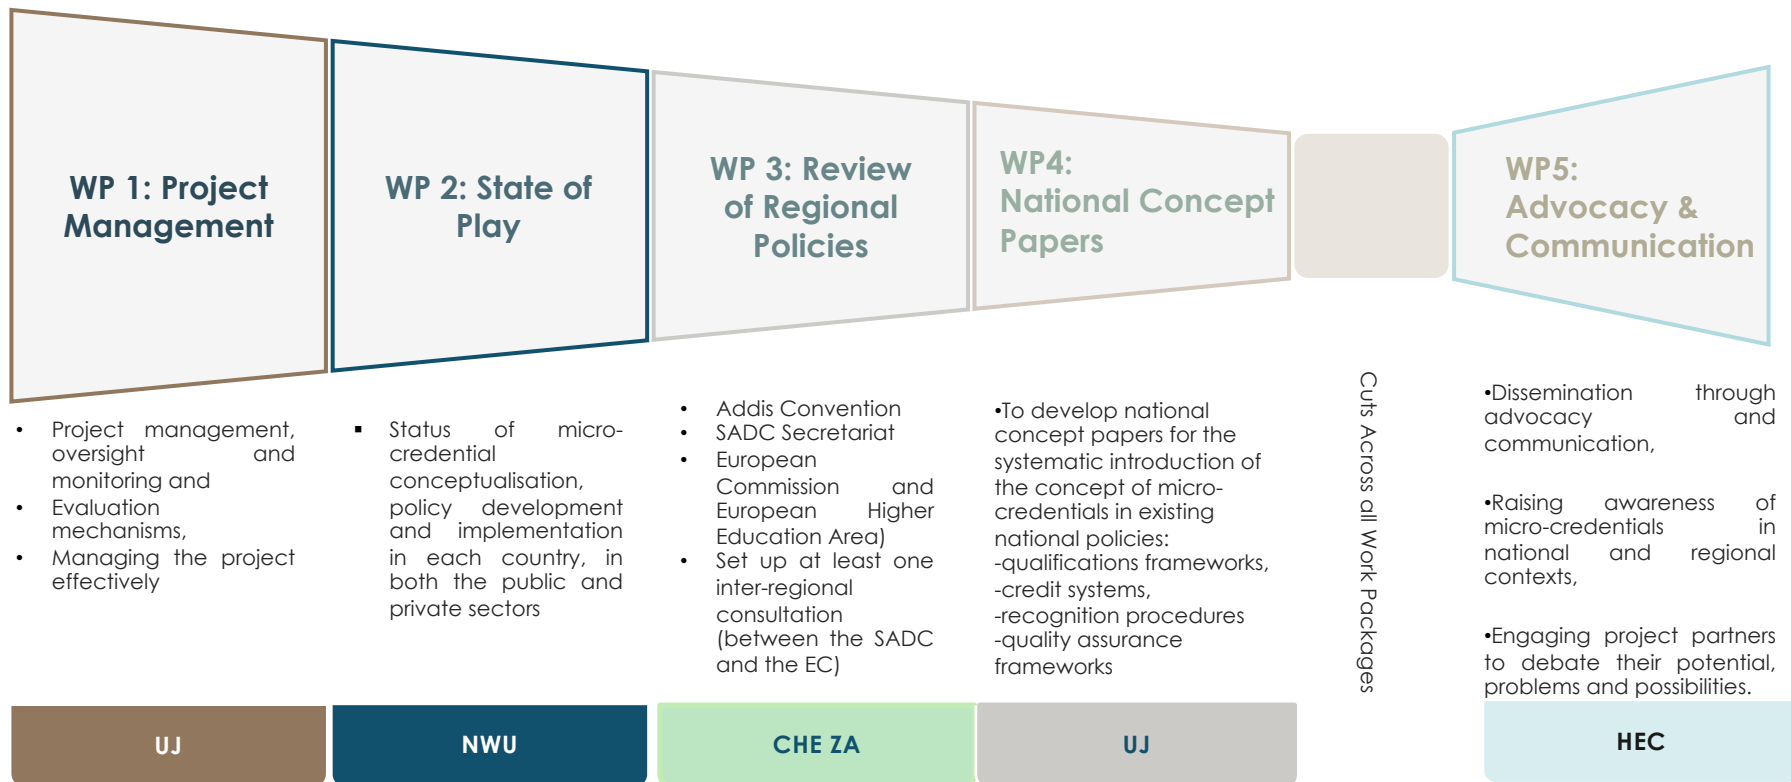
WP 1: Project Management

WP 2: State of Play

WP 3: Review of Regional Policies

WP4: National Concept Papers

WP5: Advocacy & Communication

- Project management, oversight and monitoring and
- Evaluation mechanisms,
- Managing the project effectively

- Status of micro-credential conceptualisation, policy development and implementation in each country, in both the public and private sectors

- Addis Convention
- SADC Secretariat
- European Commission and European Higher Education Area)
- Set up at least one inter-regional consultation (between the SADC and the EC)

•To develop national concept papers for the systematic introduction of the concept of micro-credentials in existing national policies:
-qualifications frameworks,
-credit systems,
-recognition procedures
-quality assurance frameworks

Cuts Across all Work Packages

•Dissemination through advocacy and communication,

•Raising awareness of micro-credentials in national and regional contexts,

•Engaging project partners to debate their potential, problems and possibilities.

UJ

NWU

CHE ZA

UJ

HEC